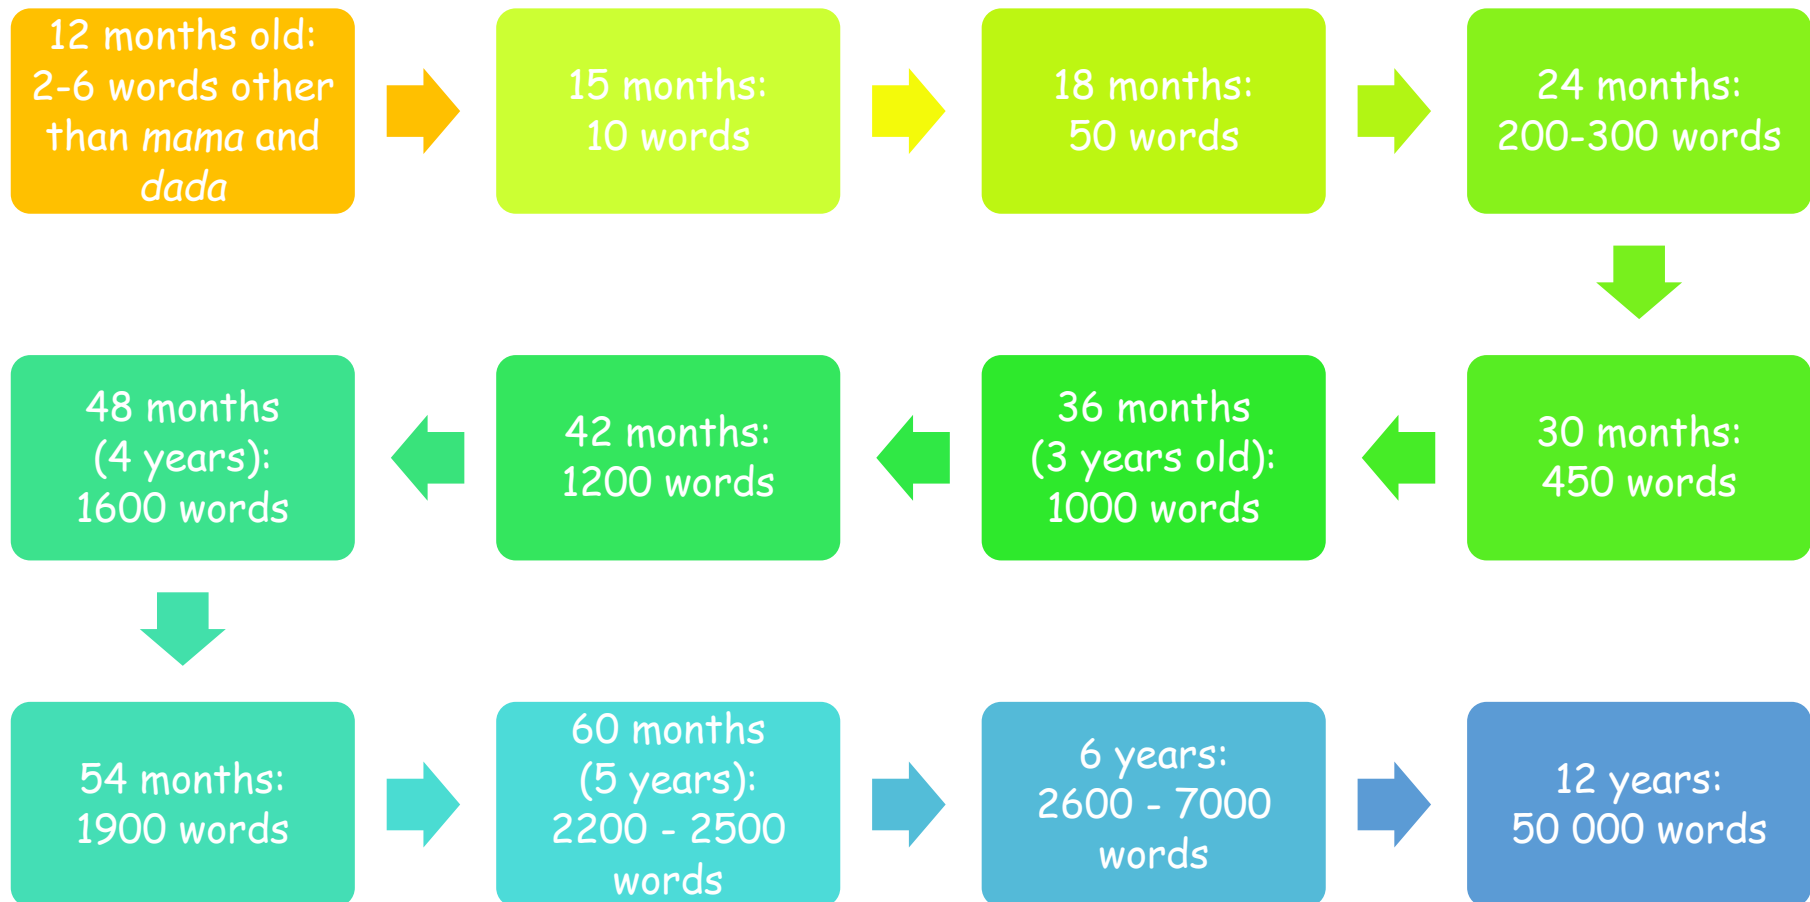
12 months old: 2-6 words other than mama and dada

15 months: 10 words

18 months: 50 words

24 months: 200-300 words

30 months: 450 words

36 months (3 years old): 1000 words

42 months: 1200 words

48 months (4 years): 1600 words

54 months: 1900 words

60 months (5 years): 2200 - 2500 words

6 years: 2600 - 7000 words

12 years: 50 000 words